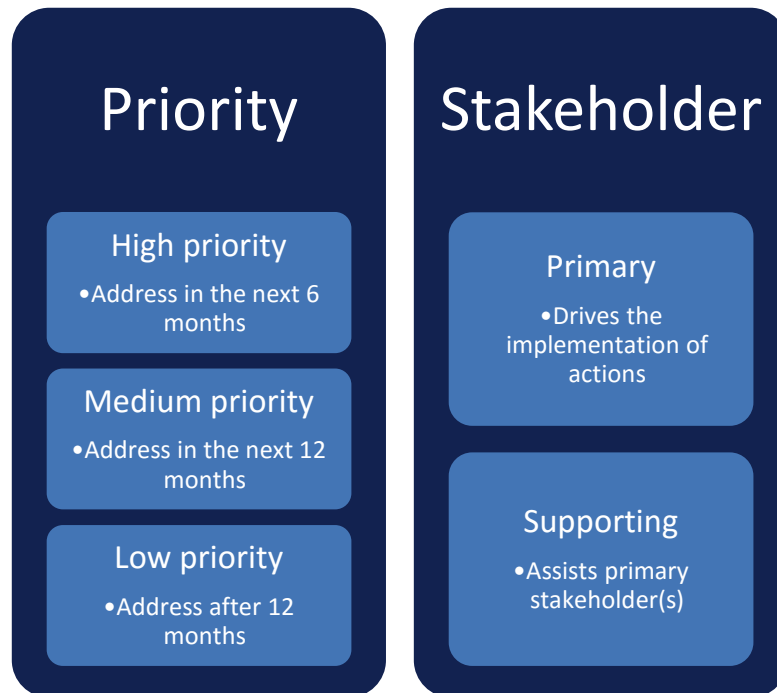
Priority

High priority

•Address in the next 6 months

Medium priority

•Address in the next 12 months

Low priority

•Address after 12 months

Stakeholder

Primary

•Drives the implementation of actions

Supporting

•Assists primary stakeholder(s)